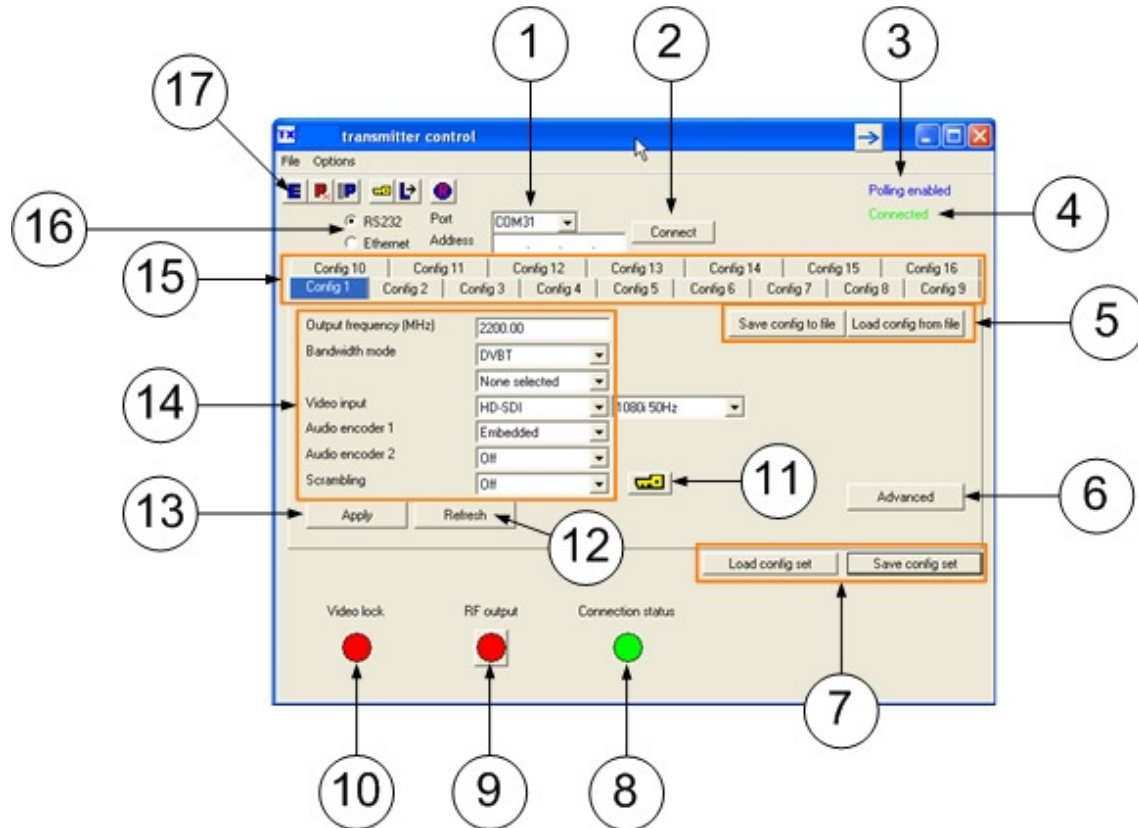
1
2
3
17
transmitter control
File Options
E P P
Polling enabled
Connected
4
16
RS232
Ethernet
Port
Address
COM31
Connect
15
Config 10
Config 11
Config 12
Config 13
Config 14
Config 15
Config 16
Config 1
Config 2
Config 3
Config 4
Config 5
Config 6
Config 7
Config 8
Config 9
Save config to file
Load config from file
5
Output frequency (MHz)
2200.00
Bandwidth mode
DVBT
None selected
14
Video input
HD-SDI
1080i 50Hz
Audio encoder 1
Embedded
Audio encoder 2
Off
Scrambling
Off
11
Advanced
6
13
Apply
Refresh
12
Load config set
Save config set
Video lock
RF output
Connection status
7
10
9
8